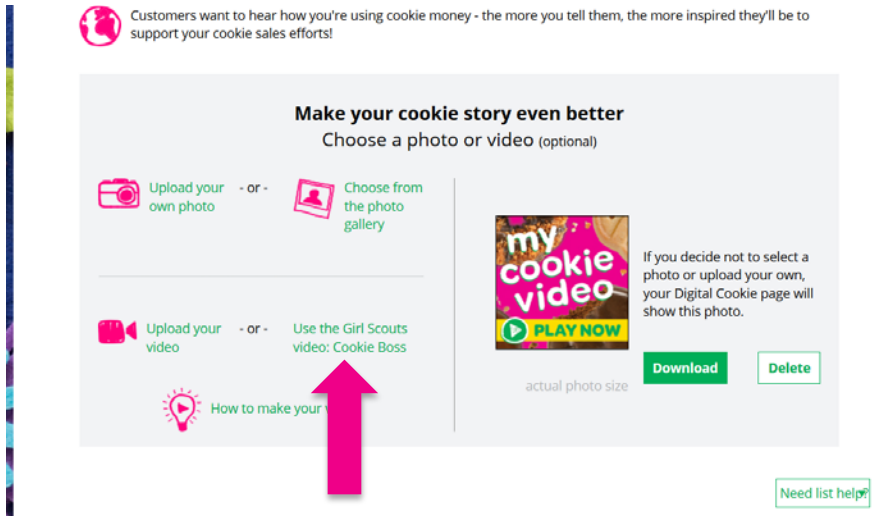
Customers want to hear how you're using cookie money - the more you tell them, the more inspired they'll be to support your cookie sales efforts!

Make your cookie story even better
Choose a photo or video (optional)

Upload your own photo - or - Choose from the photo gallery

Upload your video - or - Use the Girl Scouts video: Cookie Boss

How to make your v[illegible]

my cookie video
PLAY NOW

If you decide not to select a photo or upload your own, your Digital Cookie page will show this photo.

actual photo size

Download

Delete

Need list help?